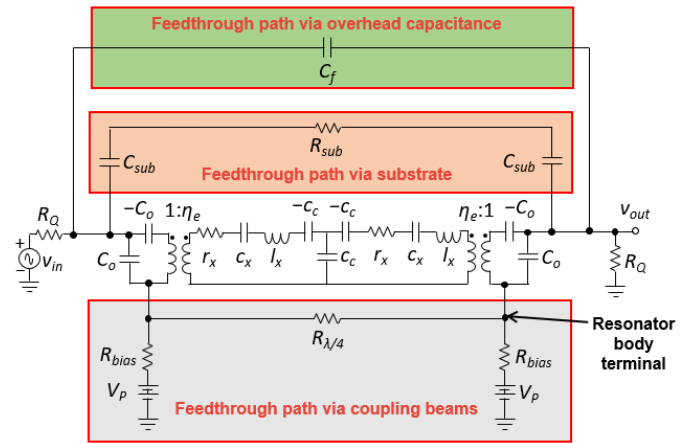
Feedthrough path via overhead capacitance

$C_f$

$R_{sub}$

$C_{sub}$

Feedthrough path via substrate

$C_{sub}$

$R_Q$

$-C_o$

$1{:}\eta_e$

$-C_c$

$-C_c$

$\eta_e{:}1$

$-C_o$

$v_{out}$

+

$v_{in}$

$C_o$

$r_x$

$c_x$

$l_x$

$C_c$

$r_x$

$c_x$

$l_x$

$C_o$

$R_Q$

$R_{\lambda/4}$

Resonator body terminal

$R_{bias}$

$R_{bias}$

$V_P$

$V_P$

Feedthrough path via coupling beams